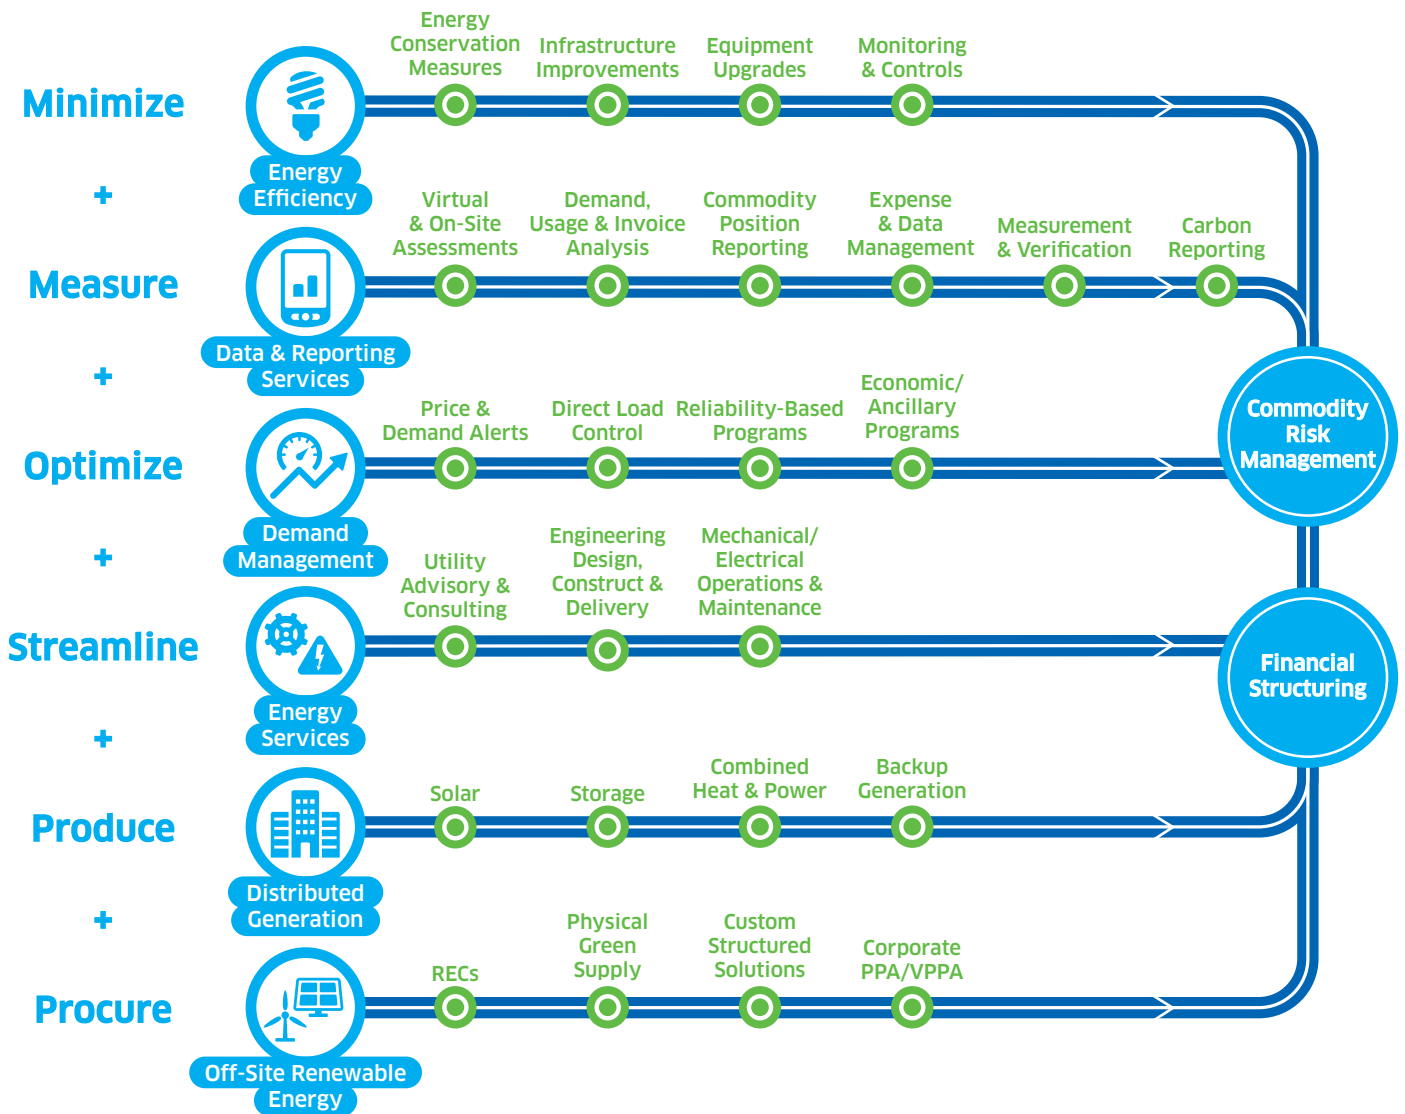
Minimize

Energy Efficiency

Energy Conservation Measures

Infrastructure Improvements

Equipment Upgrades

Monitoring & Controls

+

Measure

Data & Reporting Services

Virtual & On-Site Assessments

Demand, Usage & Invoice Analysis

Commodity Position Reporting

Expense & Data Management

Measurement & Verification

Carbon Reporting

+

Optimize

Demand Management

Price & Demand Alerts

Direct Load Control

Reliability-Based Programs

Economic/ Ancillary Programs

+

Streamline

Energy Services

Utility Advisory & Consulting

Engineering Design, Construct & Delivery

Mechanical/ Electrical Operations & Maintenance

+

Produce

Distributed Generation

Solar

Storage

Combined Heat & Power

Backup Generation

+

Procure

Off-Site Renewable Energy

RECs

Physical Green Supply

Custom Structured Solutions

Corporate PPA/VPPA

Commodity Risk Management

Financial Structuring